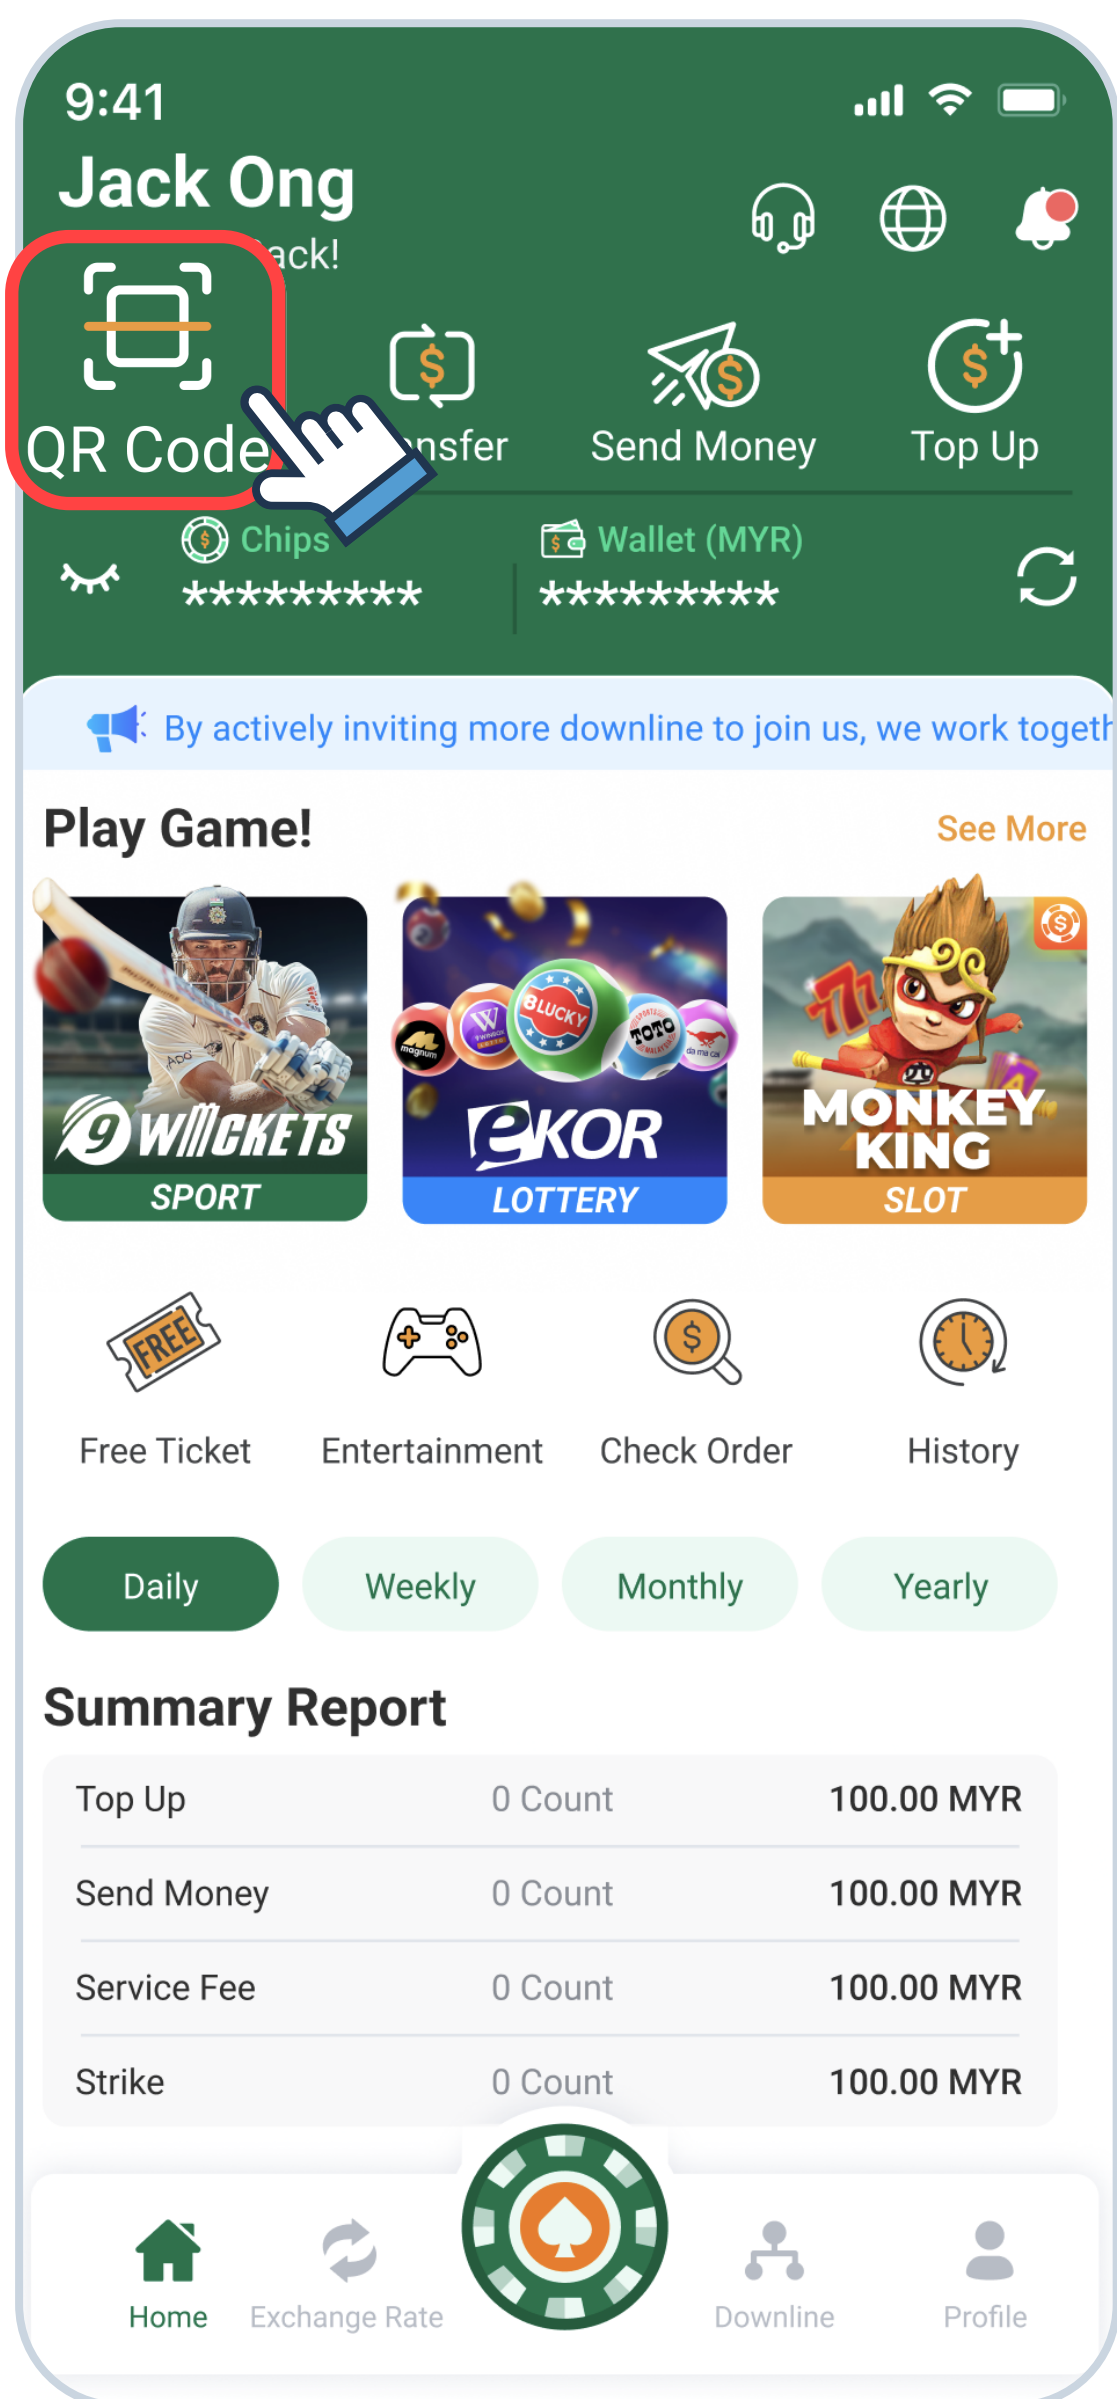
9:41

Jack Ong

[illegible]ack!

QR Code

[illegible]nsfer

Send Money

Top Up

Chips
*********

Wallet (MYR)
*********

By actively inviting more downline to join us, we work togeth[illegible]

Play Game!

See More

9 WICKETS
SPORT

ekor
LOTTERY

MONKEY KING
SLOT

FREE
Free Ticket

Entertainment

Check Order

History

Daily

Weekly

Monthly

Yearly

Summary Report

| | | |
|---|---|---|
| Top Up | 0 Count | 100.00 MYR |
| Send Money | 0 Count | 100.00 MYR |
| Service Fee | 0 Count | 100.00 MYR |
| Strike | 0 Count | 100.00 MYR |

Home

Exchange Rate

Downline

Profile